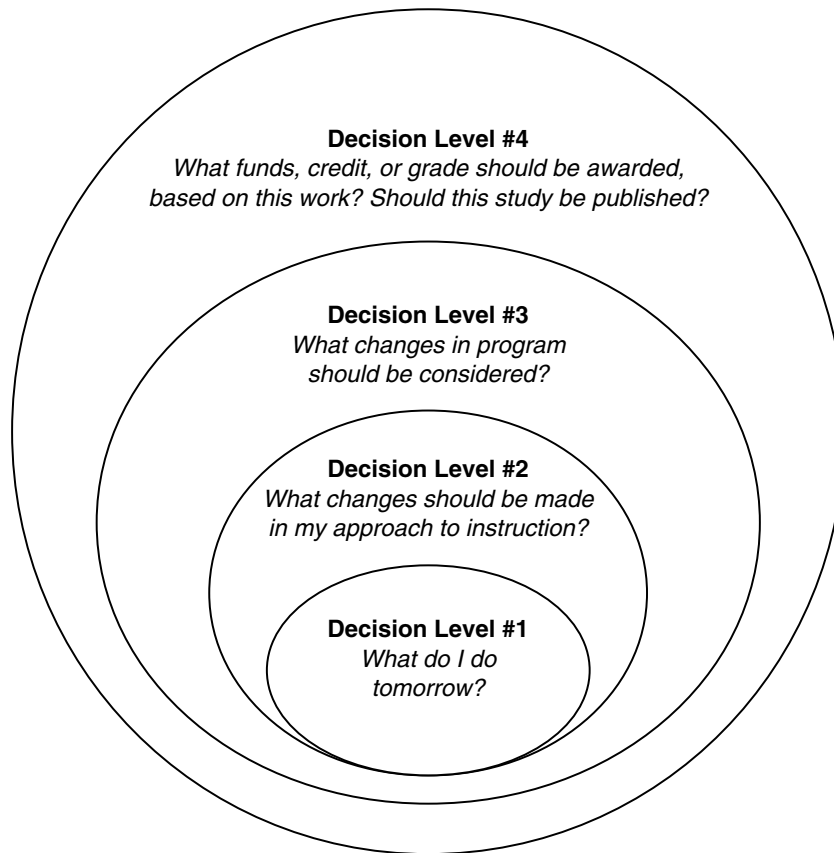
**Decision Level #4**
*What funds, credit, or grade should be awarded, based on this work? Should this study be published?*

**Decision Level #3**
*What changes in program should be considered?*

**Decision Level #2**
*What changes should be made in my approach to instruction?*

**Decision Level #1**
*What do I do tomorrow?*